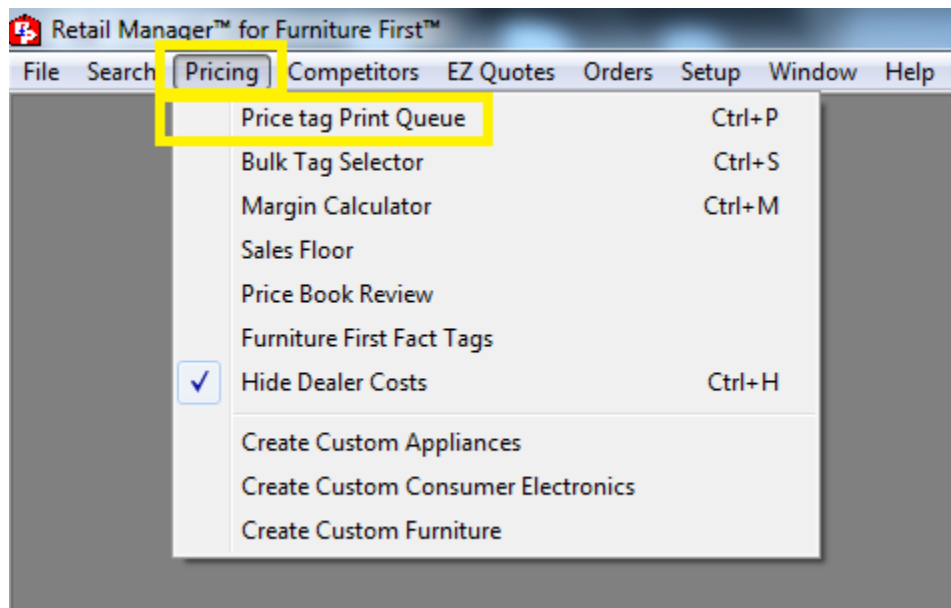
Retail Manager™ for Furniture First™

File Search Pricing Competitors EZ Quotes Orders Setup Window Help

Price tag Print Queue Ctrl+P
Bulk Tag Selector Ctrl+S
Margin Calculator Ctrl+M
Sales Floor
Price Book Review
Furniture First Fact Tags
✓ Hide Dealer Costs Ctrl+H
Create Custom Appliances
Create Custom Consumer Electronics
Create Custom Furniture